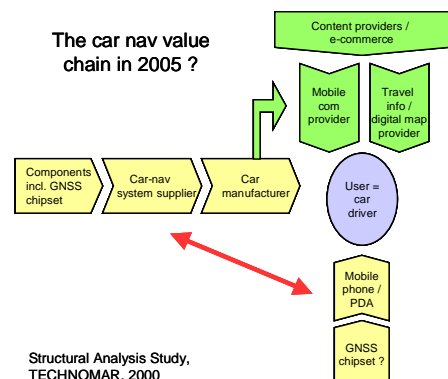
The car nav value chain in 2005 ?

Content providers / e-commerce

Mobile com provider

Travel info / digital map provider

Components incl. GNSS chipset

Car-nav system supplier

Car manufacturer

User = car driver

Mobile phone / PDA

GNSS chipset ?

Structural Analysis Study, TECHNOMAR, 2000